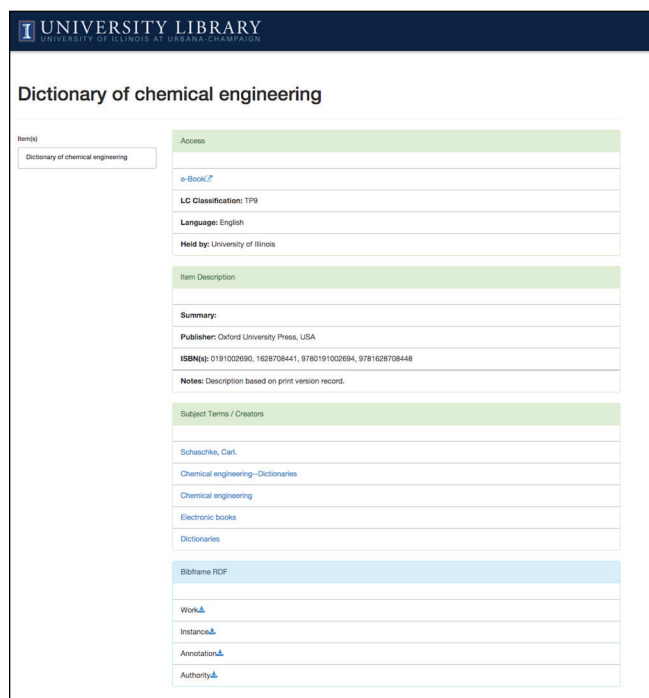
I UNIVERSITY LIBRARY
UNIVERSITY OF ILLINOIS AT URBANA-CHAMPAIGN

Dictionary of chemical engineering

Item(s)

Dictionary of chemical engineering

Access

e-Book

LC Classification: TP9

Language: English

Held by: University of Illinois

Item Description

Summary:

Publisher: Oxford University Press, USA

ISBN(s): 0191002690, 1628708441, 9780191002694, 9781628708448

Notes: Description based on print version record.

Subject Terms / Creators

Schaschke, Carl.

Chemical engineering--Dictionaries

Chemical engineering

Electronic books

Dictionaries

Bibframe RDF

Work

Instance

Annotation

Authority